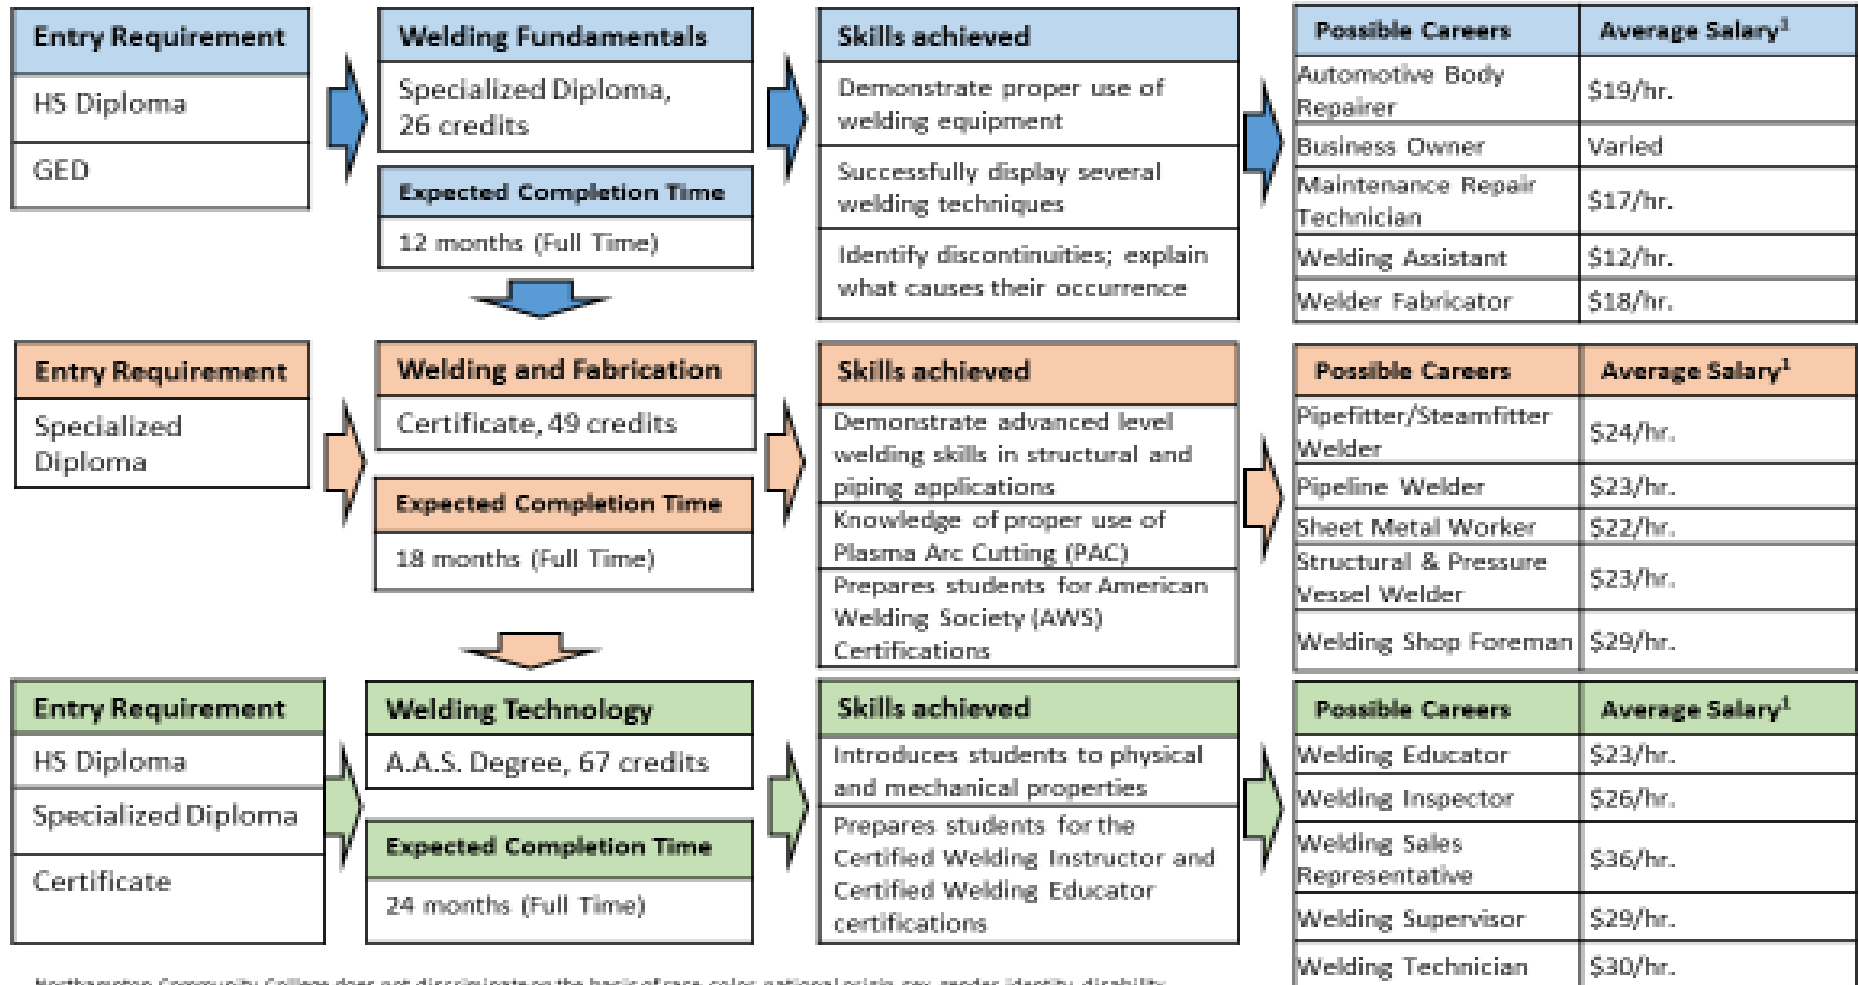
| Entry Requirement |
|---|
| HS Diploma |
| GED |

| Welding Fundamentals |
|---|
| Specialized Diploma, 26 credits |

| Expected Completion Time |
|---|
| 12 months (Full Time) |

| Skills achieved |
|---|
| Demonstrate proper use of welding equipment |
| Successfully display several welding techniques |
| Identify discontinuities; explain what causes their occurrence |

| Possible Careers | Average Salary$^1$ |
|---|---|
| Automotive Body Repairer | \$19/hr. |
| Business Owner | Varied |
| Maintenance Repair Technician | \$17/hr. |
| Welding Assistant | \$12/hr. |
| Welder Fabricator | \$18/hr. |

| Entry Requirement |
|---|
| Specialized Diploma |

| Welding and Fabrication |
|---|
| Certificate, 49 credits |

| Expected Completion Time |
|---|
| 18 months (Full Time) |

| Skills achieved |
|---|
| Demonstrate advanced level welding skills in structural and piping applications |
| Knowledge of proper use of Plasma Arc Cutting (PAC) |
| Prepares students for American Welding Society (AWS) Certifications |

| Possible Careers | Average Salary$^1$ |
|---|---|
| Pipefitter/Steamfitter Welder | \$24/hr. |
| Pipeline Welder | \$23/hr. |
| Sheet Metal Worker | \$22/hr. |
| Structural & Pressure Vessel Welder | \$23/hr. |
| Welding Shop Foreman | \$29/hr. |

| Entry Requirement |
|---|
| HS Diploma |
| Specialized Diploma |
| Certificate |

| Welding Technology |
|---|
| A.A.S. Degree, 67 credits |

| Expected Completion Time |
|---|
| 24 months (Full Time) |

| Skills achieved |
|---|
| Introduces students to physical and mechanical properties |
| Prepares students for the Certified Welding Instructor and Certified Welding Educator certifications |

| Possible Careers | Average Salary$^1$ |
|---|---|
| Welding Educator | \$23/hr. |
| Welding Inspector | \$26/hr. |
| Welding Sales Representative | \$36/hr. |
| Welding Supervisor | \$29/hr. |
| Welding Technician | \$30/hr. |

Northampton Community College does not discriminate on the basis of race, color, national origin, sex, gender identity, disability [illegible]